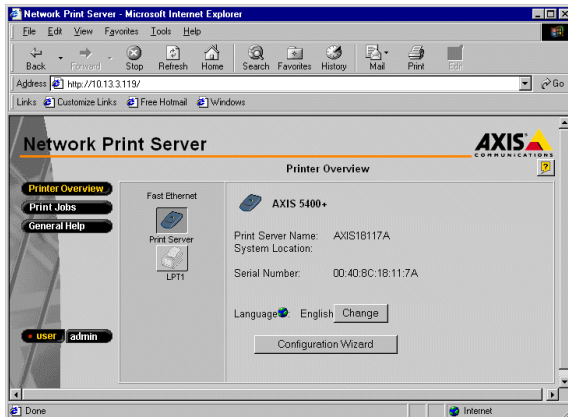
Network Print Server - Microsoft Internet Explorer

File Edit View Favorites Tools Help

Back Forward Stop Refresh Home Search Favorites History Mail Print Edit

Address http://10.13.3.119/

Go

Links Customize Links Free Hotmail Windows

Network Print Server

AXIS COMMUNICATIONS

Printer Overview

?

Printer Overview

Print Jobs

General Help

Fast Ethernet

Print Server

LPT1

AXIS 5400+

Print Server Name: AXIS18117A
System Location:

Serial Number: 00:40:8C:18:11:7A

Language English Change

Configuration Wizard

user admin

Done

Internet